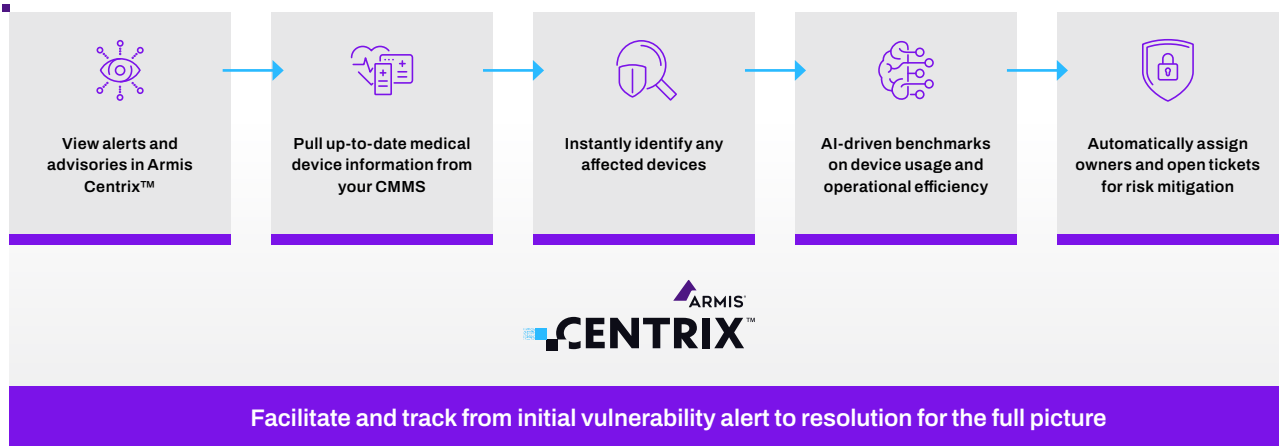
View alerts and advisories in Armis Centrix™

Pull up-to-date medical device information from your CMMS

Instantly identify any affected devices

AI-driven benchmarks on device usage and operational efficiency

Automatically assign owners and open tickets for risk mitigation

ARMIS
CENTRIX™

Facilitate and track from initial vulnerability alert to resolution for the full picture